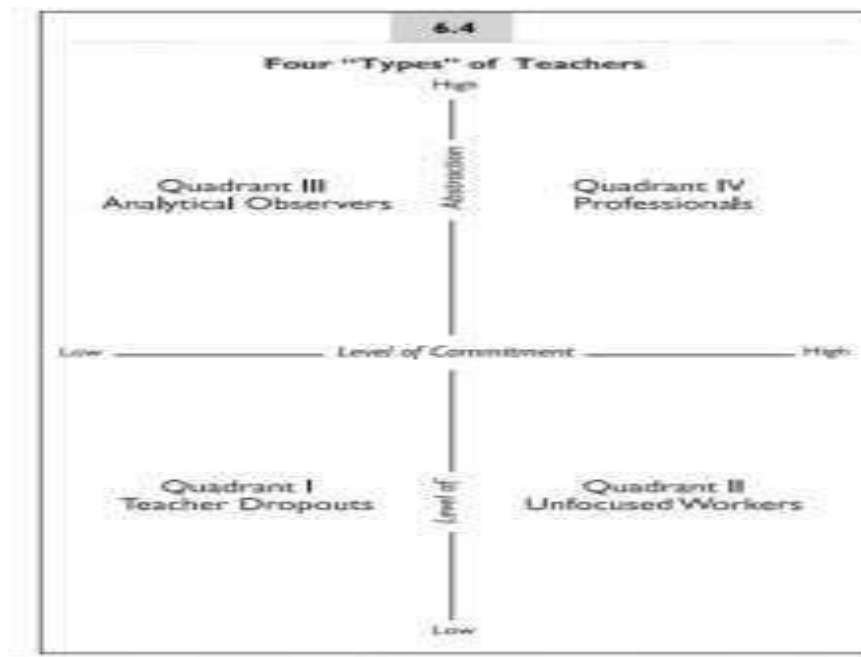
6.4

Four "Types" of Teachers

High

Abstraction

Quadrant III
Analytical Observers

Quadrant IV
Professionals

Low Level of Commitment High

Level of

Quadrant I
Teacher Dropouts

Quadrant II
Unfocused Workers

Low